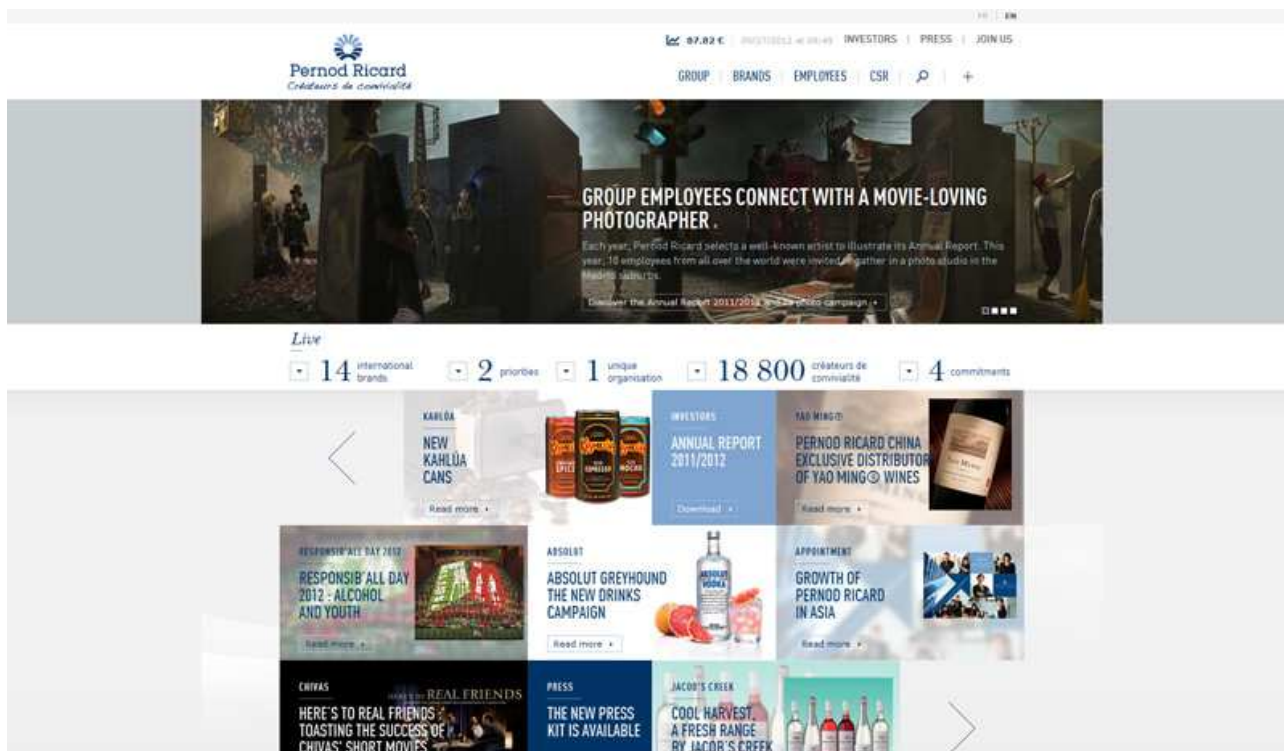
FR | EN

Pernod Ricard
Créateurs de convivialité

87.82 € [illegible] INVESTORS | PRESS | JOIN US

GROUP | BRANDS | EMPLOYEES | CSR | +

GROUP EMPLOYEES CONNECT WITH A MOVIE-LOVING PHOTOGRAPHER .

Each year, Pernod Ricard selects a well-known artist to illustrate its Annual Report. This year, 18 employees from all over the world were invited to gather in a photo studio in the Madrid suburbs.

Discover the Annual Report 2011/2012 and its photo campaign ›

Live

14 international brands
2 priorities
1 unique organisation
18 800 créateurs de convivialité
4 commitments

KAHLÚA
NEW KAHLÚA CANS
Read more ›

INVESTORS
ANNUAL REPORT 2011/2012
Download ›

YAO MING®
PERNOD RICARD CHINA EXCLUSIVE DISTRIBUTOR OF YAO MING® WINES
Read more ›

RESPONSIB'ALL DAY 2012
RESPONSIB'ALL DAY 2012 : ALCOHOL AND YOUTH
Read more ›

ABSOLUT
ABSOLUT GREYHOUND THE NEW DRINKS CAMPAIGN
Read more ›

APPOINTMENT
GROWTH OF PERNOD RICARD IN ASIA
Read more ›

CHIVAS
HERE'S TO REAL FRIENDS : TOASTING THE SUCCESS OF CHIVAS' SHORT MOVIES
REAL FRIENDS

PRESS
THE NEW PRESS KIT IS AVAILABLE

JACOB'S CREEK
COOL HARVEST, A FRESH RANGE BY JACOB'S CREEK